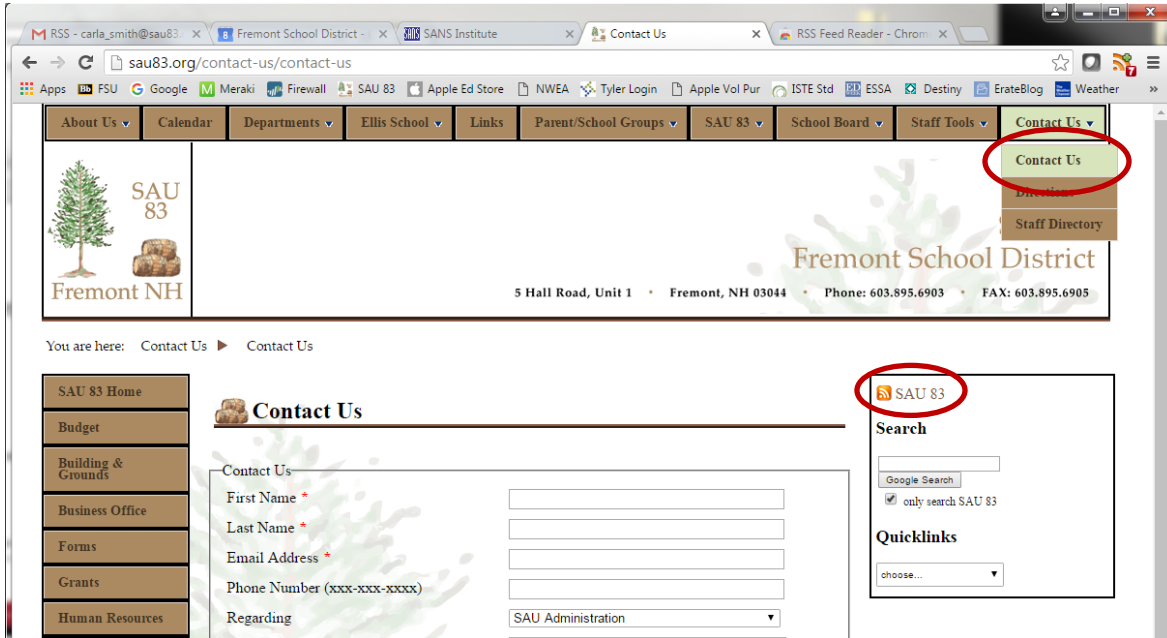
RSS - carla_smith@sau83. ×
Fremont School District - ×
SANS Institute ×
Contact Us ×
RSS Feed Reader - Chrom ×

sau83.org/contact-us/contact-us

Apps FSU Google Meraki Firewall SAU 83 Apple Ed Store NWEA Tyler Login Apple Vol Pur ISTE Std ESSA Destiny ErateBlog Weather »

About Us ▾ Calendar Departments ▾ Ellis School ▾ Links Parent/School Groups ▾ SAU 83 ▾ School Board ▾ Staff Tools ▾ Contact Us ▾

Contact Us
Directions
Staff Directory

SAU 83
Fremont NH

Fremont School District
5 Hall Road, Unit 1 • Fremont, NH 03044 • Phone: 603.895.6903 • FAX: 603.895.6905

You are here: Contact Us ▶ Contact Us

SAU 83 Home
Budget
Building & Grounds
Business Office
Forms
Grants
Human Resources

Contact Us

Contact Us
First Name *
Last Name *
Email Address *
Phone Number (xxx-xxx-xxxx)
Regarding SAU Administration

SAU 83
Search
Google Search
only search SAU 83
Quicklinks
choose...